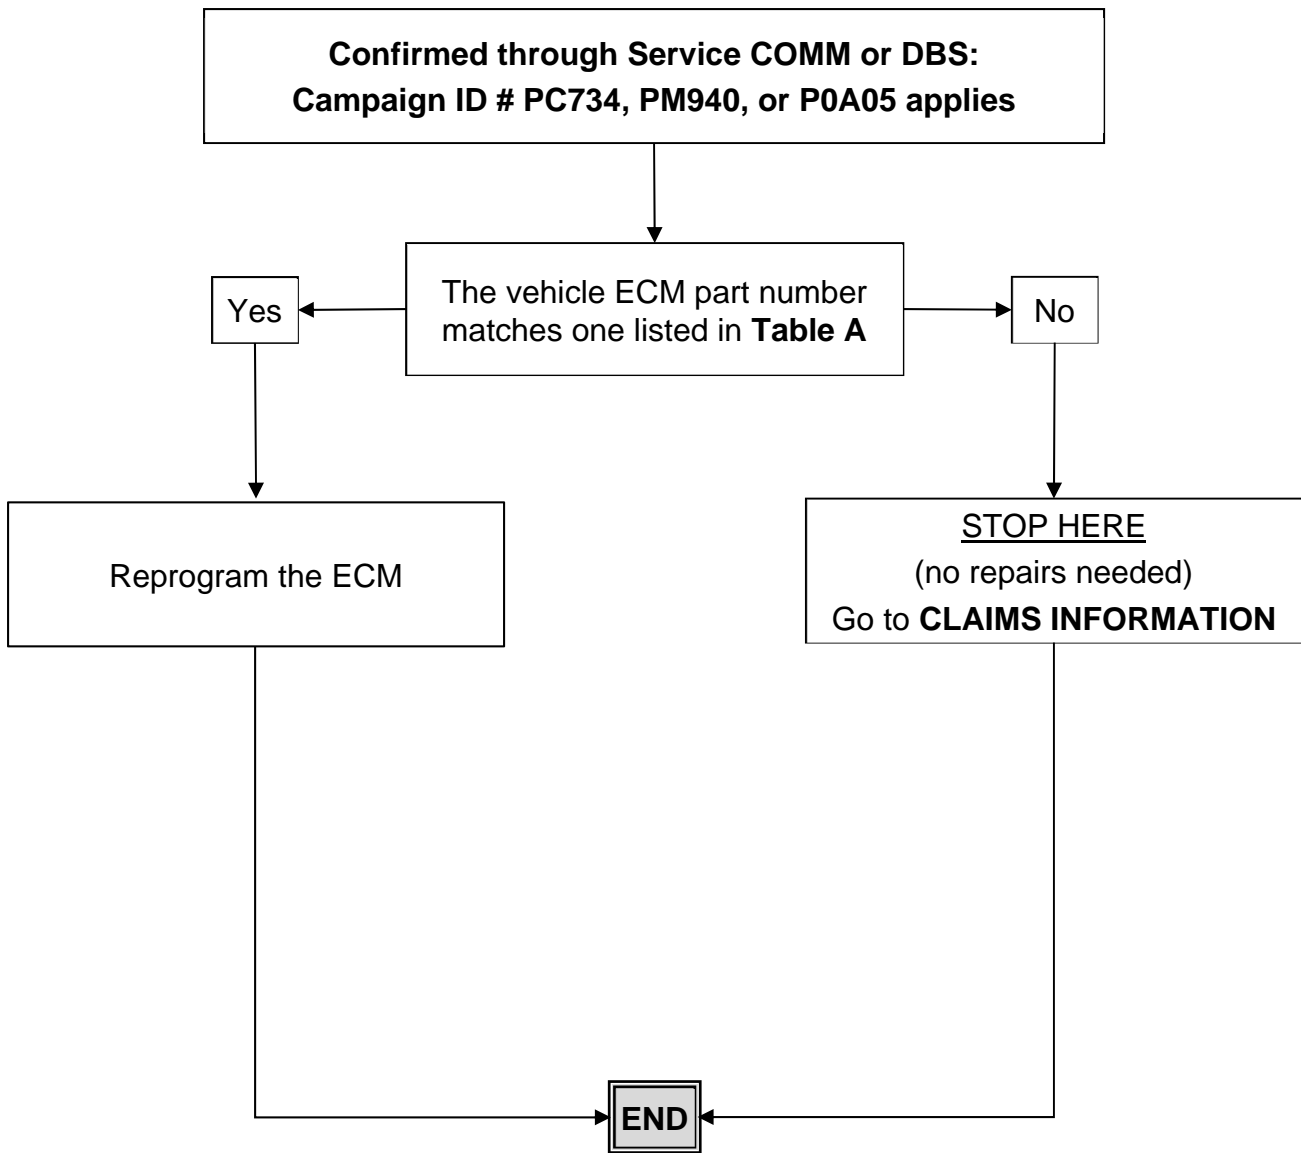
Confirmed through Service COMM or DBS:
Campaign ID # PC734, PM940, or P0A05 applies

The vehicle ECM part number matches one listed in Table A

Yes

No

Reprogram the ECM

STOP HERE
(no repairs needed)
Go to CLAIMS INFORMATION

END